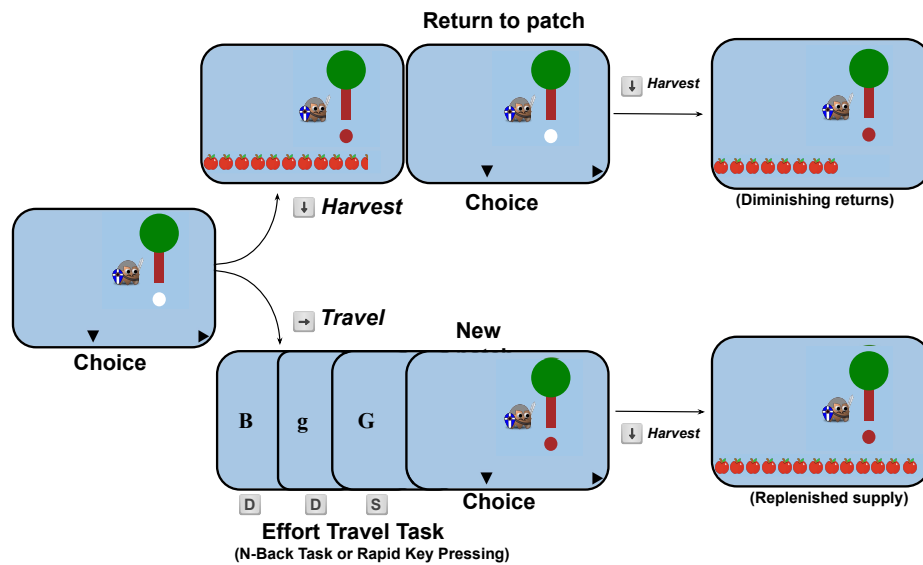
Return to patch

↓ Harvest

(Diminishing returns)

↓ Harvest

Choice

Choice

→ Travel

New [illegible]

B

g

G

D D S

Effort Travel Task
(N-Back Task or Rapid Key Pressing)

Choice

↓ Harvest

(Replenished supply)